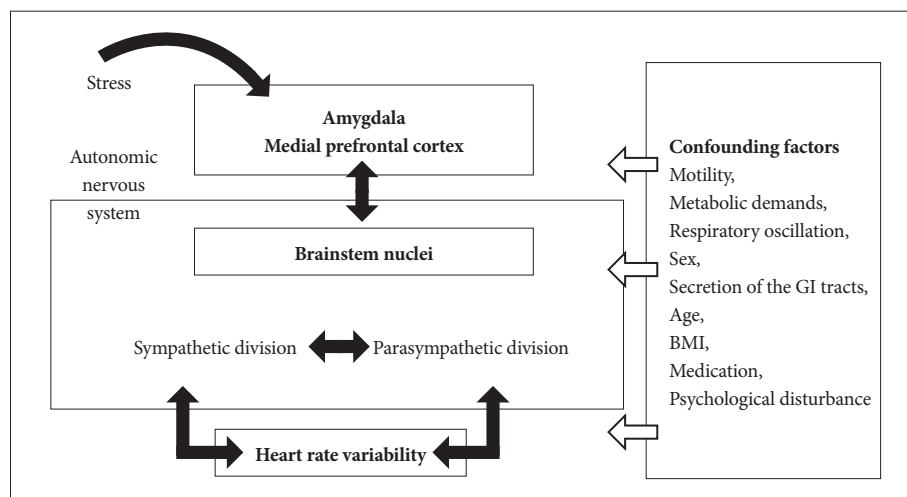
Stress

Amygdala
Medial prefrontal cortex

Autonomic nervous system

Brainstem nuclei

Sympathetic division

Parasympathetic division

Heart rate variability

Confounding factors
Motility,
Metabolic demands,
Respiratory oscillation,
Sex,
Secretion of the GI tracts,
Age,
BMI,
Medication,
Psychological disturbance